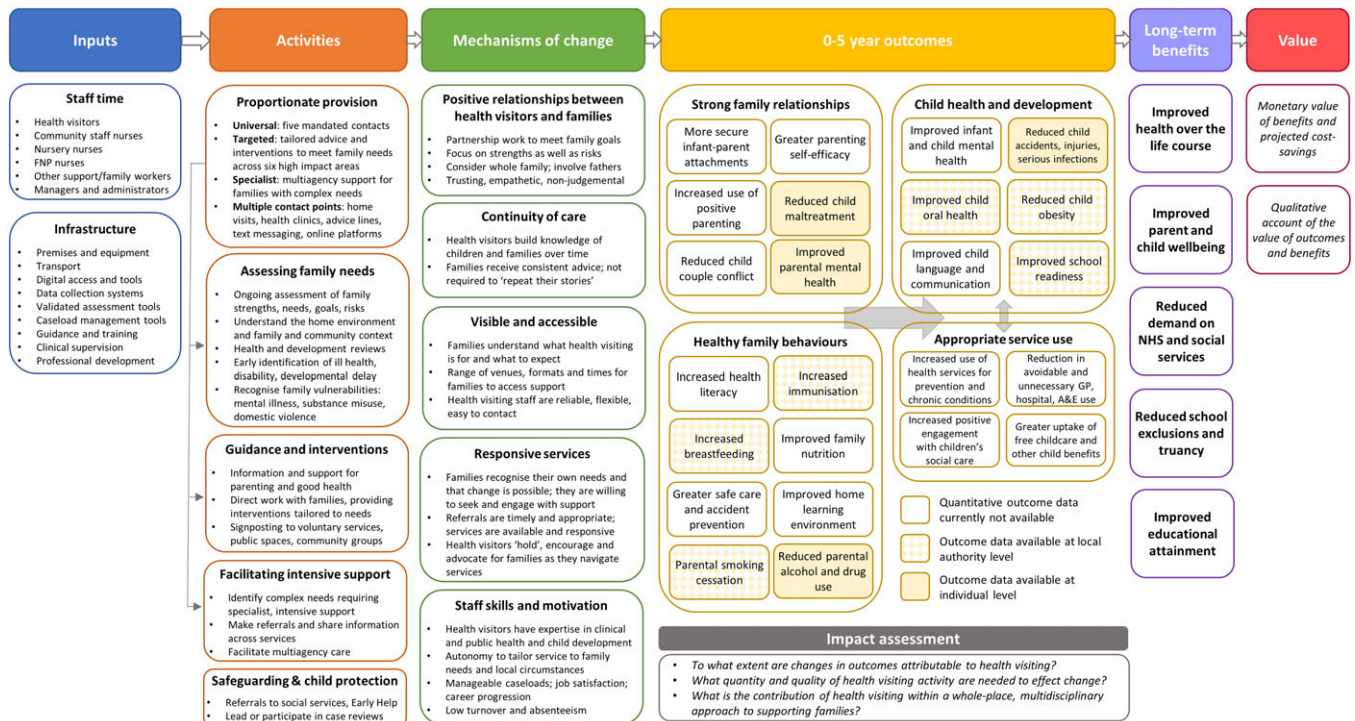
Inputs

Activities

Mechanisms of change

0-5 year outcomes

Long-term benefits

Value

Staff time

- Health visitors
- Community staff nurses
- Nursery nurses
- FNP nurses
- Other support/family workers
- Managers and administrators

Infrastructure

- Premises and equipment
- Transport
- Digital access and tools
- Data collection systems
- Validated assessment tools
- Caseload management tools
- Guidance and training
- Clinical supervision
- Professional development

Proportionate provision

- Universal: five mandated contacts
- Targeted: tailored advice and interventions to meet family needs across six high impact areas
- Specialist: multiagency support for families with complex needs
- Multiple contact points: home visits, health clinics, advice lines, text messaging, online platforms

Assessing family needs

- Ongoing assessment of family strengths, needs, goals, risks
- Understand the home environment and family and community context
- Health and development reviews
- Early identification of ill health, disability, developmental delay
- Recognise family vulnerabilities: mental illness, substance misuse, domestic violence

Guidance and interventions

- Information and support for parenting and good health
- Direct work with families, providing interventions tailored to needs
- Signposting to voluntary services, public spaces, community groups

Facilitating intensive support

- Identify complex needs requiring specialist, intensive support
- Make referrals and share information across services
- Facilitate multiagency care

Safeguarding & child protection

- Referrals to social services, Early Help
- Lead or participate in case reviews

Positive relationships between health visitors and families

- Partnership work to meet family goals
- Focus on strengths as well as risks
- Consider whole family; involve fathers
- Trusting, empathetic, non-judgemental

Continuity of care

- Health visitors build knowledge of children and families over time
- Families receive consistent advice; not required to 'repeat their stories'

Visible and accessible

- Families understand what health visiting is for and what to expect
- Range of venues, formats and times for families to access support
- Health visiting staff are reliable, flexible, easy to contact

Responsive services

- Families recognise their own needs and that change is possible; they are willing to seek and engage with support
- Referrals are timely and appropriate; services are available and responsive
- Health visitors 'hold', encourage and advocate for families as they navigate services

Staff skills and motivation

- Health visitors have expertise in clinical and public health and child development
- Autonomy to tailor service to family needs and local circumstances
- Manageable caseloads; job satisfaction; career progression
- Low turnover and absenteeism

Strong family relationships

More secure infant-parent attachments

Greater parenting self-efficacy

Increased use of positive parenting

Reduced child maltreatment

Reduced child couple conflict

Improved parental mental health

Child health and development

Improved infant and child mental health

Reduced child accidents, injuries, serious infections

Improved child oral health

Reduced child obesity

Improved child language and communication

Improved school readiness

Healthy family behaviours

Increased health literacy

Increased immunisation

Increased breastfeeding

Improved family nutrition

Greater safe care and accident prevention

Improved home learning environment

Parental smoking cessation

Reduced parental alcohol and drug use

Appropriate service use

Increased use of health services for prevention and chronic conditions

Reduction in avoidable and unnecessary GP, hospital, A&E use

Increased positive engagement with children's social care

Greater uptake of free childcare and other child benefits

Quantitative outcome data currently not available

Outcome data available at local authority level

Outcome data available at individual level

Impact assessment

- To what extent are changes in outcomes attributable to health visiting?
- What quantity and quality of health visiting activity are needed to effect change?
- What is the contribution of health visiting within a whole-place, multidisciplinary approach to supporting families?

Improved health over the life course

Improved parent and child wellbeing

Reduced demand on NHS and social services

Reduced school exclusions and truancy

Improved educational attainment

Monetary value of benefits and projected cost-savings

Qualitative account of the value of outcomes and benefits